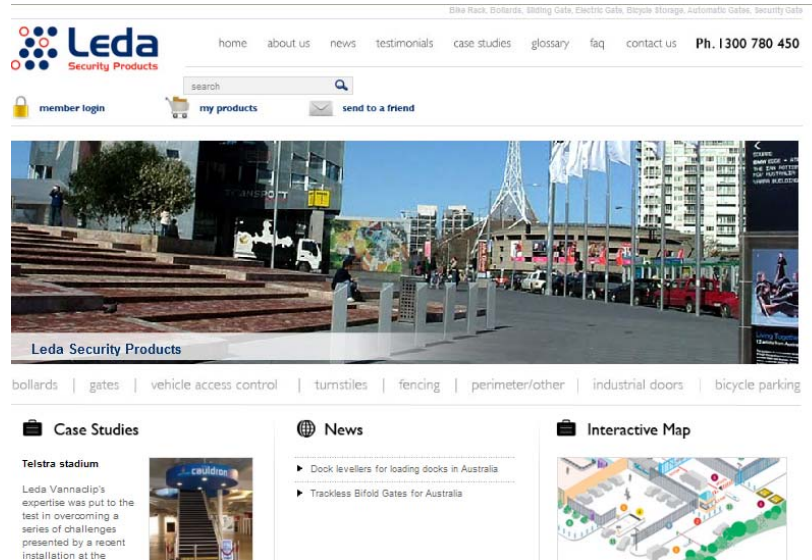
Bike Rack, Bollards, Sliding Gate, Electric Gate, Bicycle Storage, Automatic Gates, Security Gate

Leda Security Products

home about us news testimonials case studies glossary faq contact us Ph. 1300 780 450

search

member login my products send to a friend

TRANSPORT

Leda Security Products

bollards | gates | vehicle access control | turnstiles | fencing | perimeter/other | industrial doors | bicycle parking

Case Studies

Telstra stadium

Leda Vannaclip's expertise was put to the test in overcoming a series of challenges presented by a recent installation at the

cauldron

News

Dock levellers for loading docks in Australia

Trackless Bifold Gates for Australia

Interactive Map